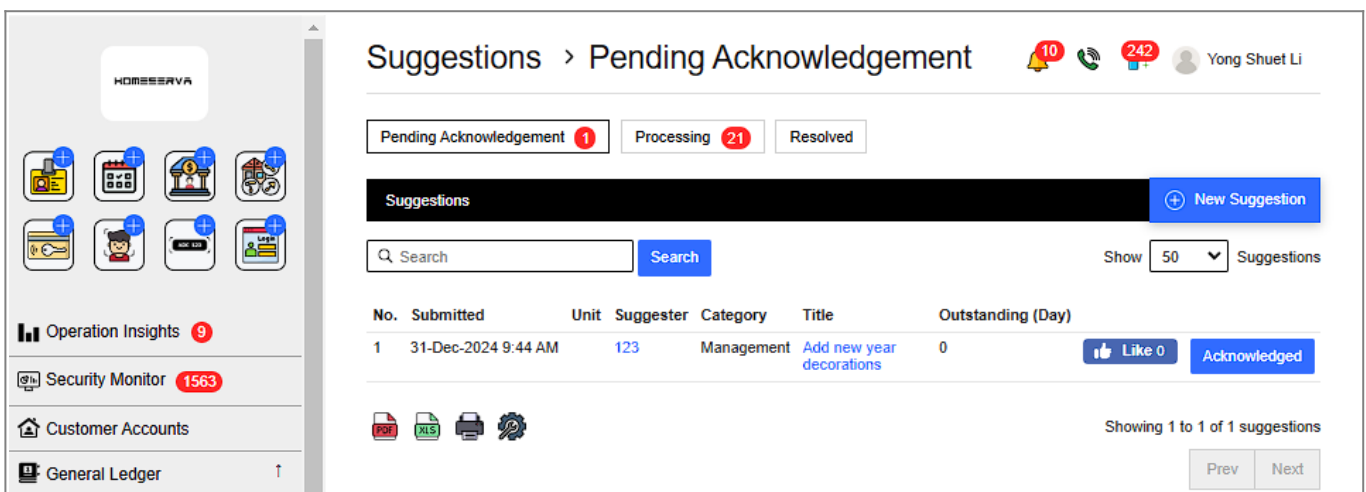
HOMESERVA

Operation Insights 9

Security Monitor 1563

Customer Accounts

General Ledger

Suggestions › Pending Acknowledgement

10 242 Yong Shuet Li

Pending Acknowledgement 1 Processing 21 Resolved

Suggestions

New Suggestion

Search

Search

Show 50 Suggestions

| No. | Submitted | Unit | Suggester | Category | Title | Outstanding (Day) | | |
|---|---|---|---|---|---|---|---|---|
| 1 | 31-Dec-2024 9:44 AM | | 123 | Management | Add new year decorations | 0 | Like 0 | Acknowledged |

PDF XLS

Showing 1 to 1 of 1 suggestions

Prev Next